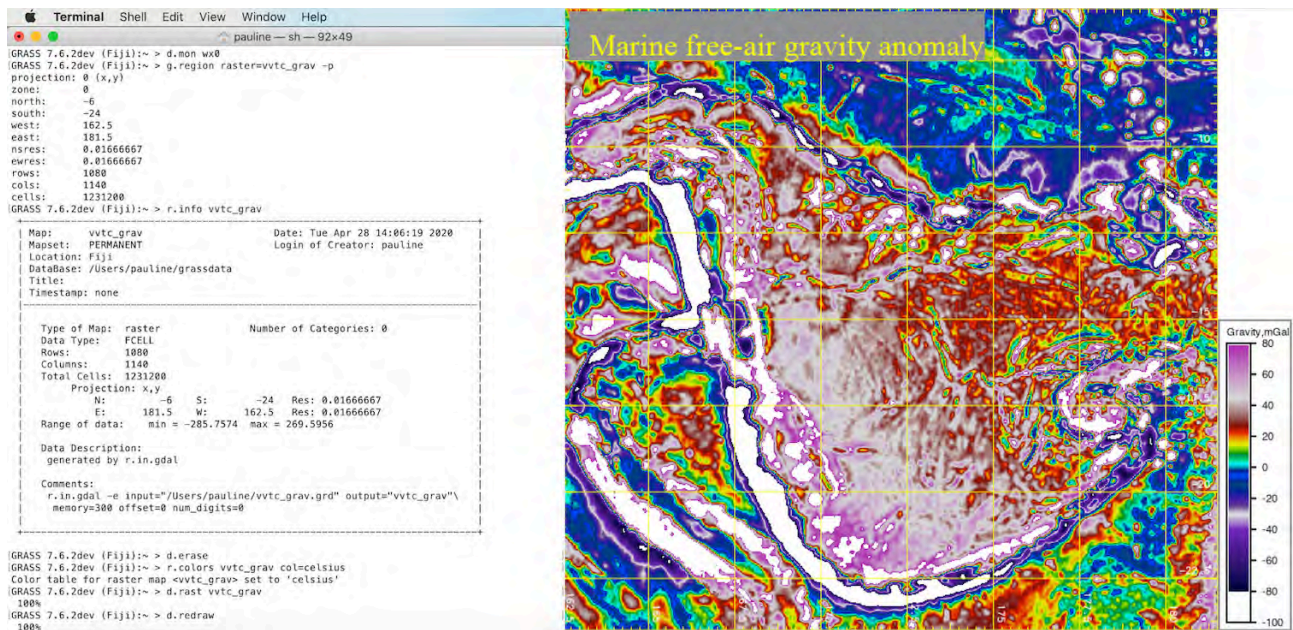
Terminal Shell Edit View Window Help

pauline — sh — 92×49

GRASS 7.6.2dev (Fiji):~ > d.mon wx0
GRASS 7.6.2dev (Fiji):~ > g.region raster=vvtc_grav -p
projection: 0 (x,y)
zone: 0
north: -6
south: -24
west: 162.5
east: 181.5
nsres: 0.01666667
ewres: 0.01666667
rows: 1080
cols: 1140
cells: 1231200
GRASS 7.6.2dev (Fiji):~ > r.info vvtc_grav

| Map: vvtc_grav Date: Tue Apr 28 14:06:19 2020 |
| Mapset: PERMANENT Login of Creator: pauline |
| Location: Fiji |
| DataBase: /Users/pauline/grassdata |
| Title: |
| Timestamp: none |

| Type of Map: raster Number of Categories: 0 |
| Data Type: FCELL |
| Rows: 1080 |
| Columns: 1140 |
| Total Cells: 1231200 |
| Projection: x,y |
| N: -6 S: -24 Res: 0.01666667 |
| E: 181.5 W: 162.5 Res: 0.01666667 |
| Range of data: min = -285.7574 max = 269.5956 |
| |
| Data Description: |
| generated by r.in.gdal |
| |
| Comments: |
| r.in.gdal -e input="/Users/pauline/vvtc_grav.grd" output="vvtc_grav"\ |
| memory=300 offset=0 num_digits=0 |

GRASS 7.6.2dev (Fiji):~ > d.erase
GRASS 7.6.2dev (Fiji):~ > r.colors vvtc_grav col=celsius
Color table for raster map <vvtc_grav> set to 'celsius'
GRASS 7.6.2dev (Fiji):~ > d.rast vvtc_grav
100%
GRASS 7.6.2dev (Fiji):~ > d.redraw
100%

Marine free-air gravity anomaly

Gravity,mGal
80
60
40
20
0
-20
-40
-60
-80
-100